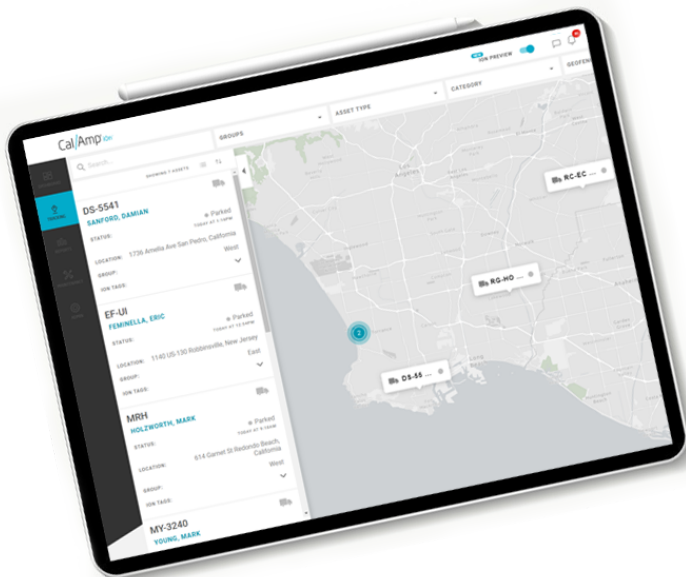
iON PREVIEW

GEOFEN

CATEGORY

ASSET TYPE

GROUPS

CalAmp iOn

Search...

SHOWING 7 ASSETS

DS-5541
SANFORD, DAMIAN
Parked
TODAY AT 3:15PM
STATUS:
LOCATION: 1736 Amelia Ave San Pedro, California
GROUP: West
ION TAGS:

EF-UI
FEMINELLA, ERIC
Parked
TODAY AT 12:15PM
STATUS:
LOCATION: 1140 US-130 Robbinsville, New Jersey
GROUP: East
ION TAGS:

MRH
HOLZWORTH, MARK
Parked
TODAY AT 3:15PM
STATUS:
LOCATION: 614 Garnet St Redondo Beach, California
GROUP: West
ION TAGS:

MY-3240
YOUNG, MARK

RC-EC ...

RG-HO ...

DS-55 ...

2